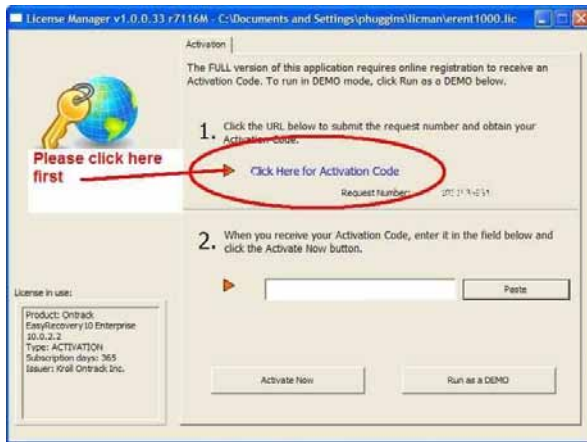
License Manager v1.0.0.33 r7116M - C:\Documents and Settings\phuggins\licman\erent1000.lic

Activation

The FULL version of this application requires online registration to receive an Activation Code. To run in DEMO mode, click Run as a DEMO below.

1. Click the URL below to submit the request number and obtain your Activation Code.

Please click here first

Click Here for Activation Code

Request Number: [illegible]

2. When you receive your Activation Code, enter it in the field below and click the Activate Now button.

Paste

License in use:

Product: Ontrack EasyRecovery10 Enterprise 10.0.2.2
Type: ACTIVATION
Subscription days: 365
Issuer: Kroll Ontrack Inc.

Activate Now

Run as a DEMO